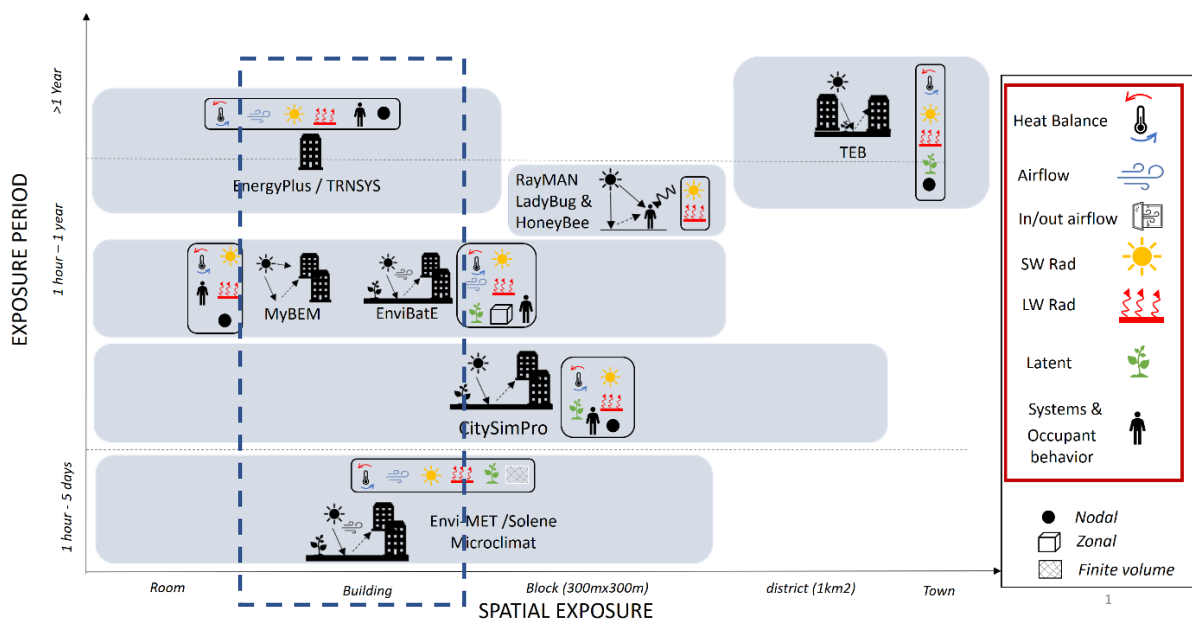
EXPOSURE PERIOD

>1 Year

1 hour – 1 year

1 hour - 5 days

EnergyPlus / TRNSYS

RayMAN LadyBug & HoneyBee

TEB

MyBEM

EnviBatE

CitySimPro

Envi-MET /Solene Microclimat

Room

Building

Block (300mx300m)

district (1km2)

Town

SPATIAL EXPOSURE

Heat Balance

Airflow

In/out airflow

SW Rad

LW Rad

Latent

Systems & Occupant behavior

Nodal

Zonal

Finite volume

1